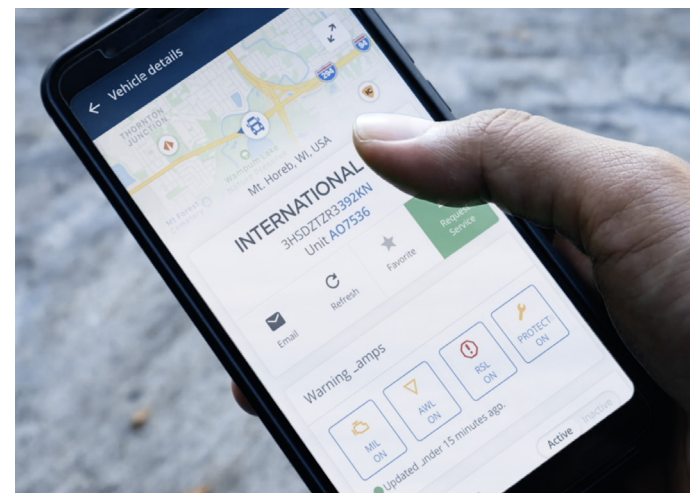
Vehicle details

THORNTON JUNCTION

294

Wampum Lake

Mt. Horeb, WI, USA

Mt Forest Cemetery

INTERNATIONAL

3HSDZTZR3392KN

Unit AO7536

Request Service

Favorite

Refresh

Email

Warning _amps

MIL ON

AWL ON

RSL ON

PROTECT ON

Updated _nder 15 minutes ago.

Active Inactive